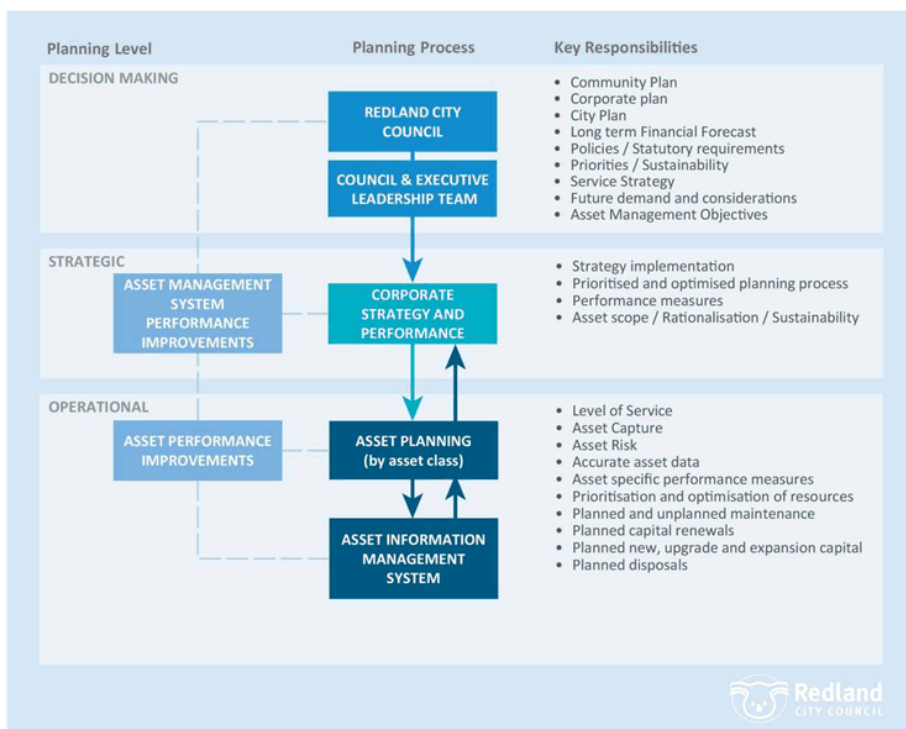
Planning Level

Planning Process

Key Responsibilities

DECISION MAKING

REDLAND CITY COUNCIL

COUNCIL & EXECUTIVE LEADERSHIP TEAM

- Community Plan
- Corporate plan
- City Plan
- Long term Financial Forecast
- Policies / Statutory requirements
- Priorities / Sustainability
- Service Strategy
- Future demand and considerations
- Asset Management Objectives

STRATEGIC

ASSET MANAGEMENT SYSTEM PERFORMANCE IMPROVEMENTS

CORPORATE STRATEGY AND PERFORMANCE

- Strategy implementation
- Prioritised and optimised planning process
- Performance measures
- Asset scope / Rationalisation / Sustainability

OPERATIONAL

ASSET PERFORMANCE IMPROVEMENTS

ASSET PLANNING (by asset class)

ASSET INFORMATION MANAGEMENT SYSTEM

- Level of Service
- Asset Capture
- Asset Risk
- Accurate asset data
- Asset specific performance measures
- Prioritisation and optimisation of resources
- Planned and unplanned maintenance
- Planned capital renewals
- Planned new, upgrade and expansion capital
- Planned disposals

Redland CITY COUNCIL